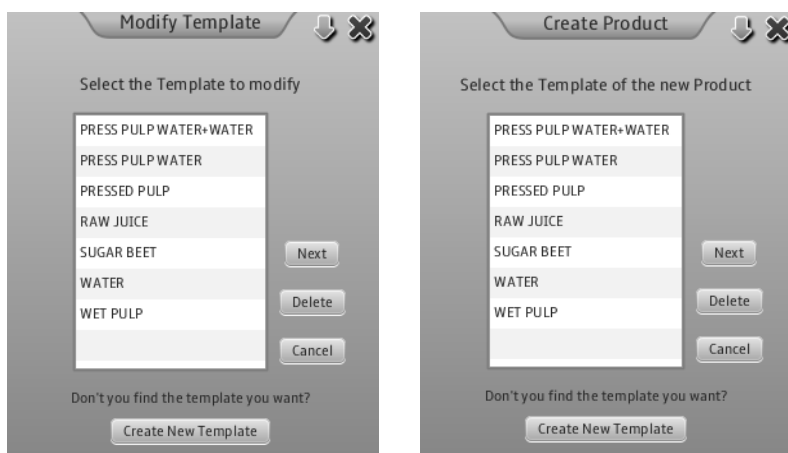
Modify Template

Select the Template to modify

PRESS PULP WATER+WATER
PRESS PULP WATER
PRESSED PULP
RAW JUICE
SUGAR BEET
WATER
WET PULP

Next
Delete
Cancel

Don't you find the template you want?

Create New Template

Create Product

Select the Template of the new Product

PRESS PULP WATER+WATER
PRESS PULP WATER
PRESSED PULP
RAW JUICE
SUGAR BEET
WATER
WET PULP

Next
Delete
Cancel

Don't you find the template you want?

Create New Template